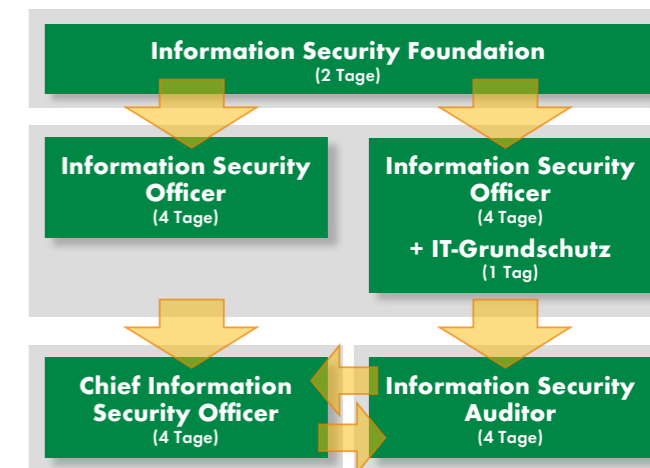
Information Security Foundation
(2 Tage)

Information Security Officer
(4 Tage)

Information Security Officer
(4 Tage)
+ IT-Grundschutz
(1 Tag)

Chief Information Security Officer
(4 Tage)

Information Security Auditor
(4 Tage)